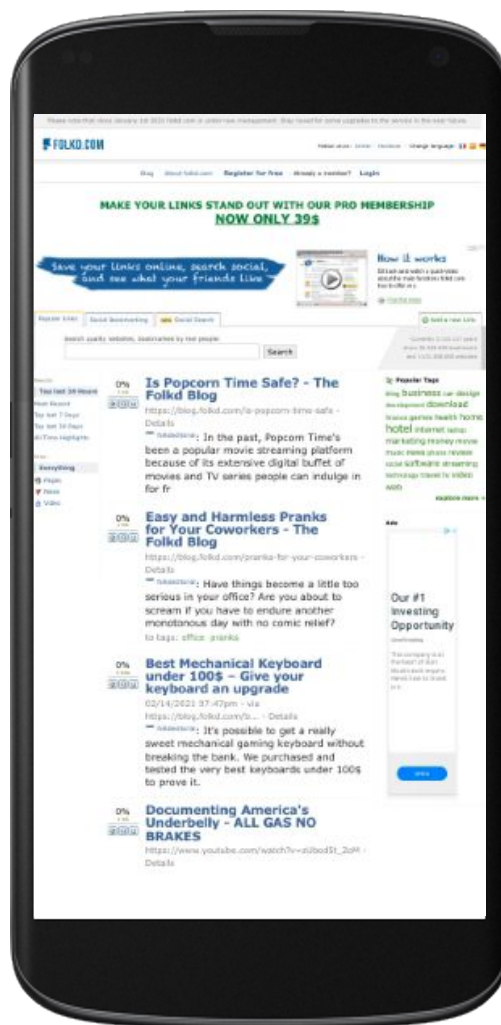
FOLKD.COM

Blog About folkd.com Register for free Already a member? Login

MAKE YOUR LINKS STAND OUT WITH OUR PRO MEMBERSHIP
NOW ONLY 39$

Save your links online, search social, and see what your friends like

How it works

Popular links Social Bookmarking Social Search

Search quality websites, bookmarked by real people

Search

0% Is Popcorn Time Safe? - The Folkd Blog
https://blog.folkd.com/is-popcorn-time-safe - Details
: In the past, Popcorn Time's been a popular movie streaming platform because of its extensive digital buffet of movies and TV series people can indulge in for fr

0% Easy and Harmless Pranks for Your Coworkers - The Folkd Blog
https://blog.folkd.com/pranks-for-your-coworkers - Details
: Have things become a little too serious in your office? Are you about to scream if you have to endure another monotonous day with no comic relief?
to tags: office pranks

0% Best Mechanical Keyboard under 100$ – Give your keyboard an upgrade
02/14/2021 07:47pm - via
https://blog.folkd.com/b... - Details
: It's possible to get a really sweet mechanical gaming keyboard without breaking the bank. We purchased and tested the very best keyboards under 100$ to prove it.

0% Documenting America's Underbelly – ALL GAS NO BRAKES
https://www.youtube.com/watch?v=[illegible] - Details

Popular Tags
blog business car design download games health home hotel internet marketing money movie music news software streaming technology travel tv video

Everything
People
News
Video

Our #1 Investing Opportunity